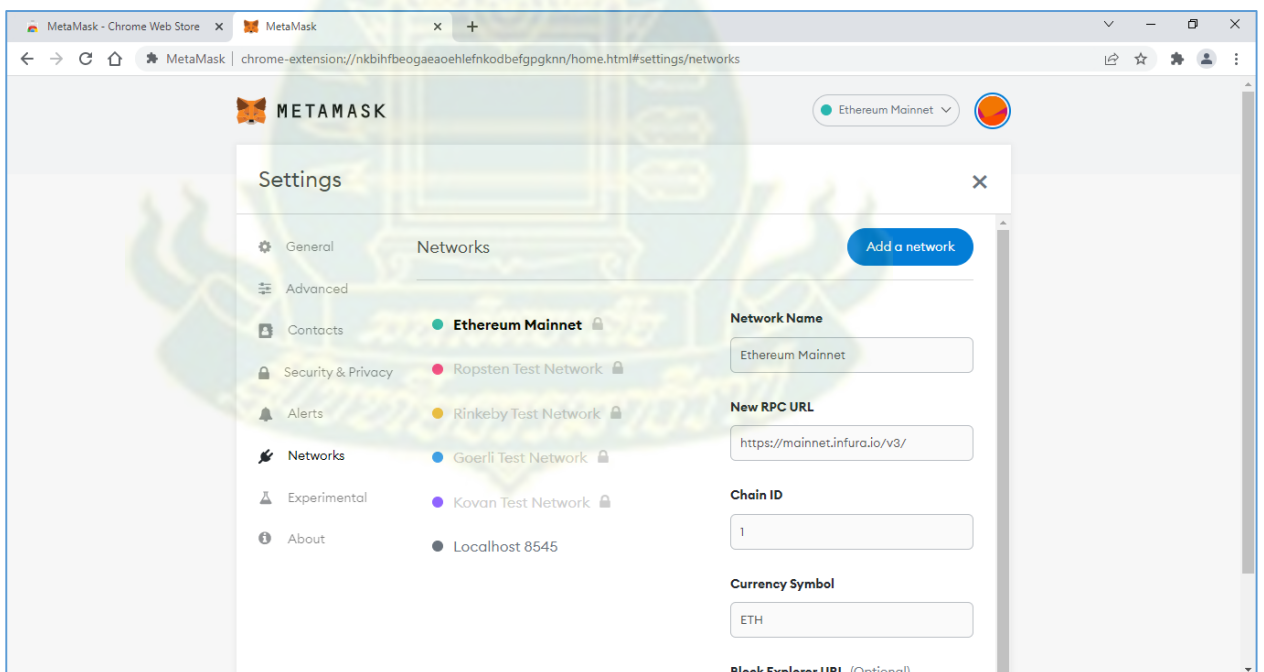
MetaMask - Chrome Web Store ×
MetaMask ×
+

MetaMask | chrome-extension://nkbihfbeogaeaoehlefnkodbefgpgknn/home.html#settings/networks

METAMASK

Ethereum Mainnet

Settings

×

General
Advanced
Contacts
Security & Privacy
Alerts
Networks
Experimental
About

Networks

Add a network

Ethereum Mainnet
Ropsten Test Network
Rinkeby Test Network
Goerli Test Network
Kovan Test Network
Localhost 8545

Network Name
Ethereum Mainnet

New RPC URL
https://mainnet.infura.io/v3/

Chain ID
1

Currency Symbol
ETH

Block Explorer URL (Optional)